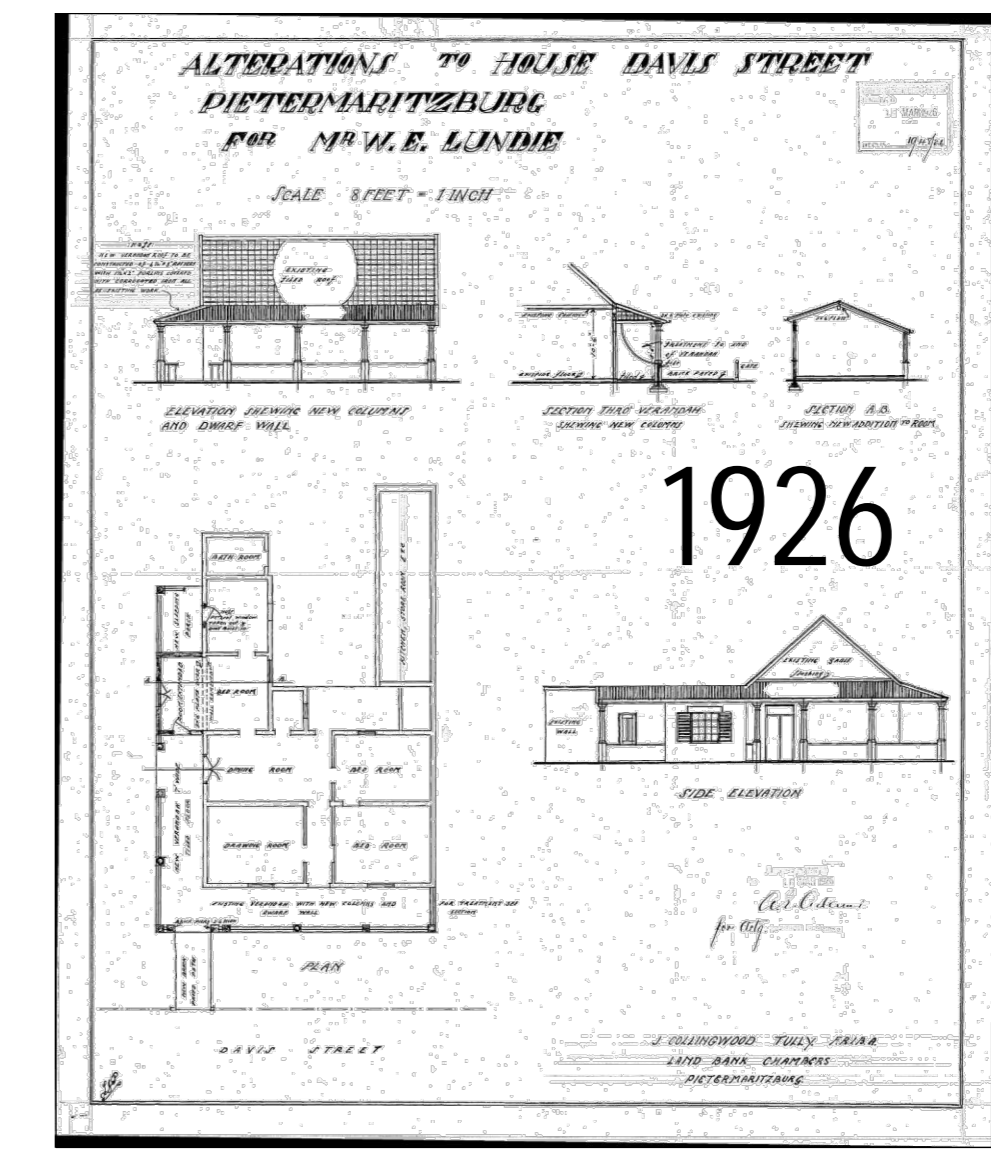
ALTERATIONS TO HOUSE DAVIS STREET
PIETERMARITZBURG
FOR MR W. E. LUNDIE

SCALE 8 FEET = 1 INCH

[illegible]

EXISTING TILED ROOF

ELEVATION SHEWING NEW COLUMNS AND DWARF WALL

SECTION THRO' VERANDAH SHEWING NEW COLUMNS

SECTION A.B. SHEWING NEW ADDITION TO ROOM

1926

BATH ROOM
NEW SLEEPING PORCH
BED ROOM
KITCHEN STORE ROOM
DINING ROOM
BED ROOM
DRAWING ROOM
BED ROOM
NEW VERANDAH
EXISTING VERANDAH WITH NEW COLUMNS AND DWARF WALL
FOR TREATMENT SEE SECTION

PLAN

EXISTING GABLE
EXISTING WALL

SIDE ELEVATION

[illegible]
for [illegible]

DAVIS STREET

J. COLLINGWOOD TULLY A.R.I.B.A.
LAND BANK CHAMBERS
PIETERMARITZBURG